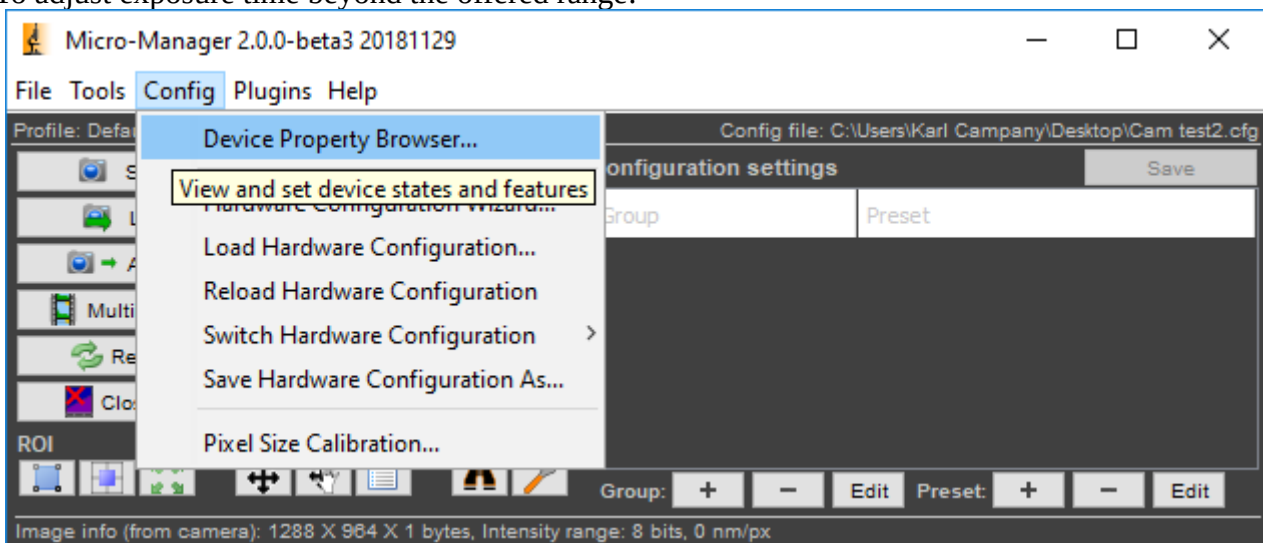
To adjust exposure time beyond the offered range:

Micro-Manager 2.0.0-beta3 20181129

File Tools Config Plugins Help

Profile: Defa

Device Property Browser...

View and set device states and features

Hardware Configuration Wizard...

Load Hardware Configuration...

Reload Hardware Configuration

Switch Hardware Configuration

Save Hardware Configuration As...

Pixel Size Calibration...

Config file: C:\Users\Karl Campany\Desktop\Cam test2.cfg

onfiguration settings

Save

Group

Preset

S

L

A

Multi

Re

Clo

ROI

Group: + − Edit Preset: + − Edit

Image info (from camera): 1288 X 964 X 1 bytes, Intensity range: 8 bits, 0 nm/px